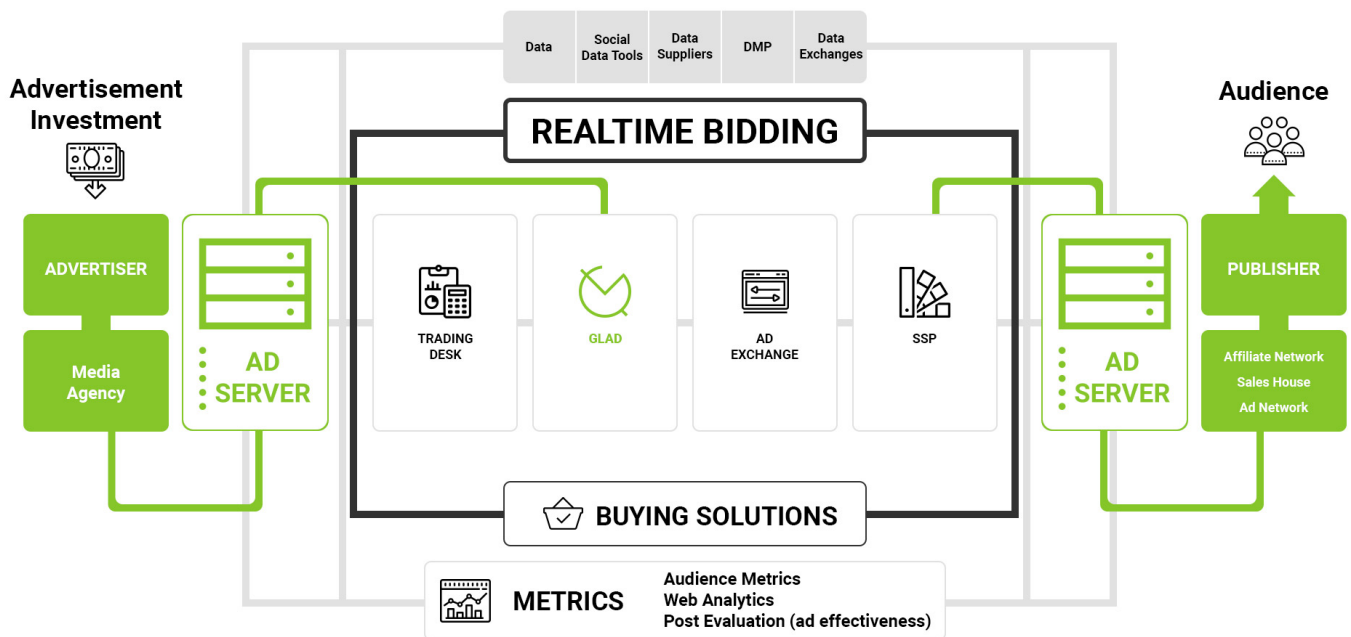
Data
Social Data Tools
Data Suppliers
DMP
Data Exchanges

Advertisement Investment

REALTIME BIDDING

Audience

ADVERTISER

Media Agency

AD SERVER

TRADING DESK

GLAD

AD EXCHANGE

SSP

AD SERVER

PUBLISHER

Affiliate Network
Sales House
Ad Network

BUYING SOLUTIONS

METRICS

Audience Metrics
Web Analytics
Post Evaluation (ad effectiveness)